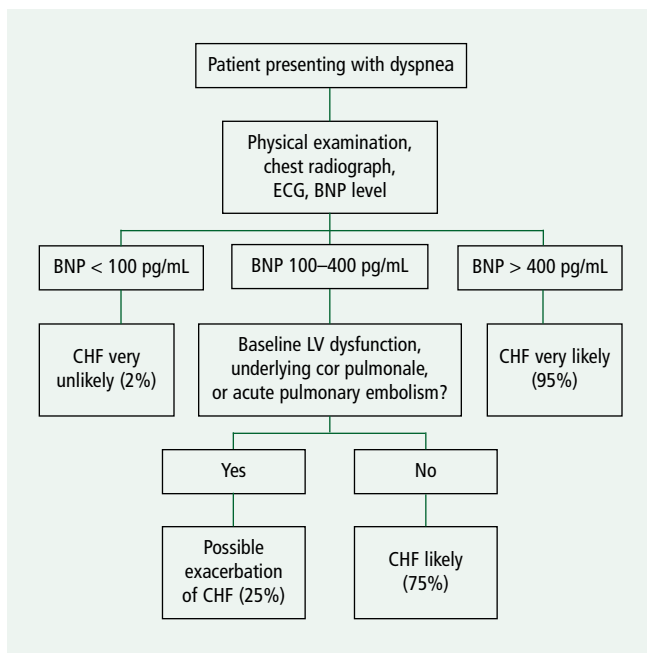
Patient presenting with dyspnea

Physical examination, chest radiograph, ECG, BNP level

BNP < 100 pg/mL

BNP 100–400 pg/mL

BNP > 400 pg/mL

CHF very unlikely (2%)

Baseline LV dysfunction, underlying cor pulmonale, or acute pulmonary embolism?

CHF very likely (95%)

Yes

No

Possible exacerbation of CHF (25%)

CHF likely (75%)